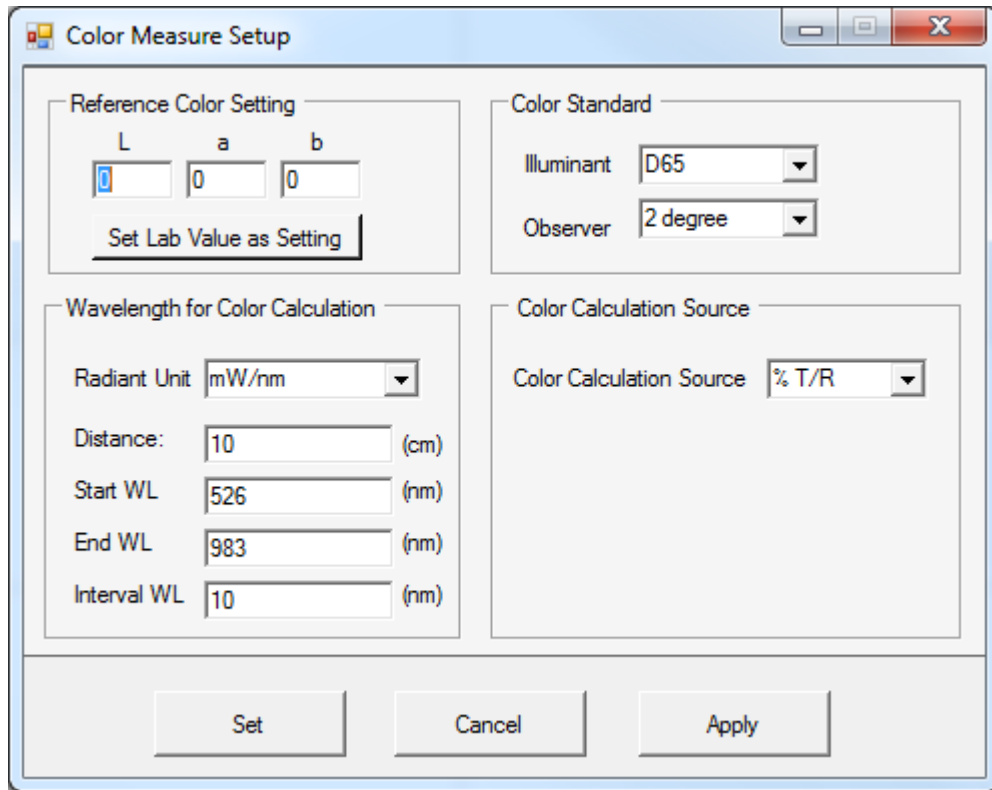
Color Measure Setup

Reference Color Setting
L a b
0 0 0
Set Lab Value as Setting

Color Standard
Illuminant D65
Observer 2 degree

Wavelength for Color Calculation
Radiant Unit mW/nm
Distance: 10 (cm)
Start WL 526 (nm)
End WL 983 (nm)
Interval WL 10 (nm)

Color Calculation Source
Color Calculation Source % T/R

Set Cancel Apply